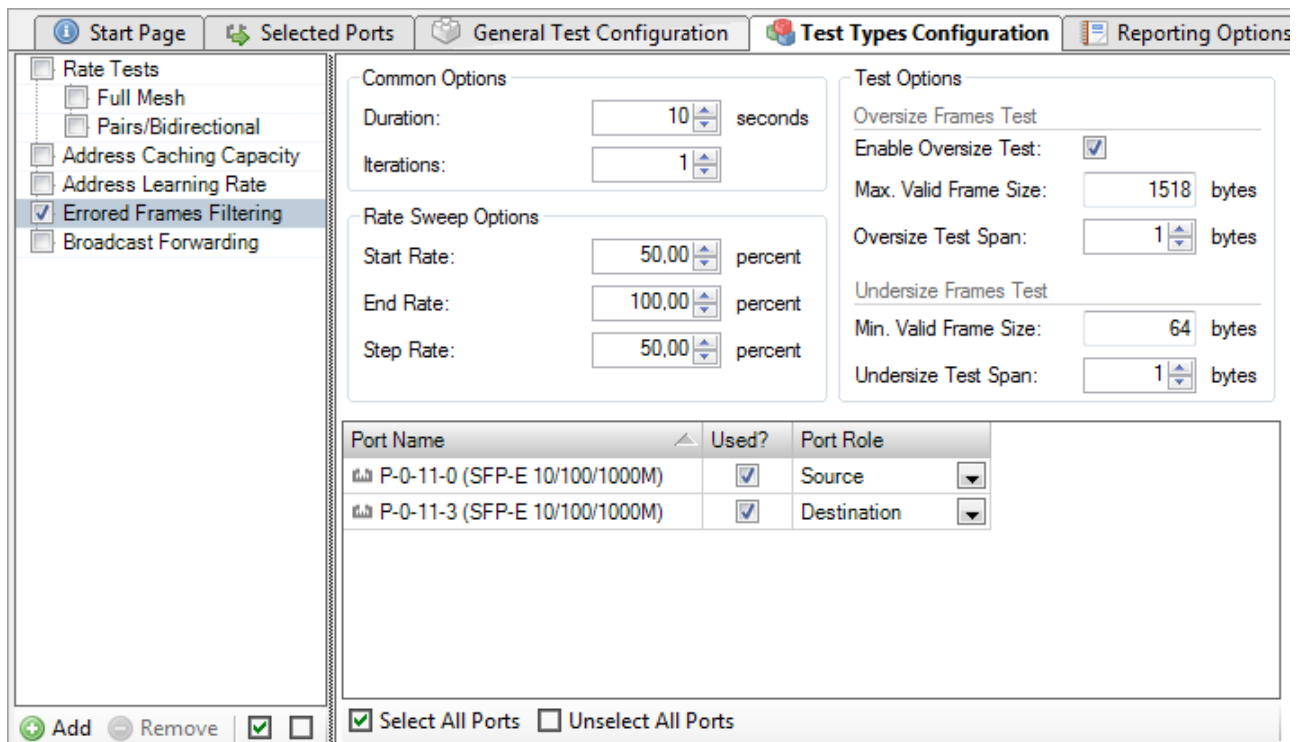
Start Page | Selected Ports | General Test Configuration | Test Types Configuration | Reporting Options

Rate Tests
Full Mesh
Pairs/Bidirectional
Address Caching Capacity
Address Learning Rate
Errored Frames Filtering
Broadcast Forwarding

Add Remove

Common Options
Duration: 10 seconds
Iterations: 1

Rate Sweep Options
Start Rate: 50,00 percent
End Rate: 100,00 percent
Step Rate: 50,00 percent

Test Options
Oversize Frames Test
Enable Oversize Test:
Max. Valid Frame Size: 1518 bytes
Oversize Test Span: 1 bytes
Undersize Frames Test
Min. Valid Frame Size: 64 bytes
Undersize Test Span: 1 bytes

| Port Name | Used? | Port Role |
|---|---|---|
| P-0-11-0 (SFP-E 10/100/1000M) | | Source |
| P-0-11-3 (SFP-E 10/100/1000M) | | Destination |

Select All Ports Unselect All Ports